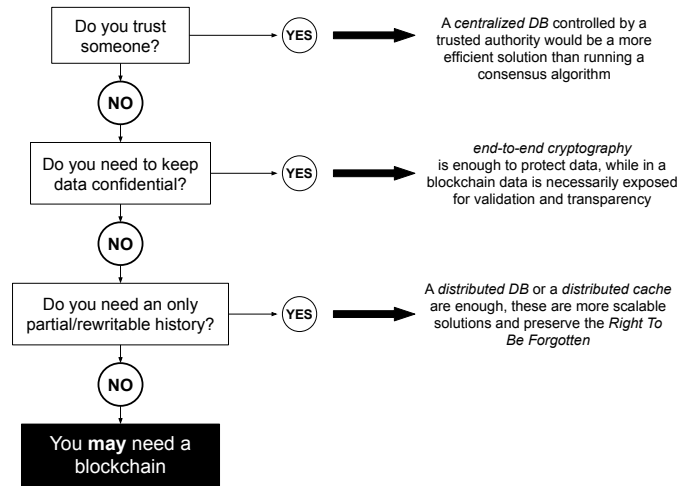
Do you trust someone?

YES

A *centralized DB* controlled by a trusted authority would be a more efficient solution than running a consensus algorithm

NO

Do you need to keep data confidential?

YES

*end-to-end cryptography* is enough to protect data, while in a blockchain data is necessarily exposed for validation and transparency

NO

Do you need an only partial/rewritable history?

YES

A *distributed DB* or a *distributed cache* are enough, these are more scalable solutions and preserve the *Right To Be Forgotten*

NO

You **may** need a blockchain